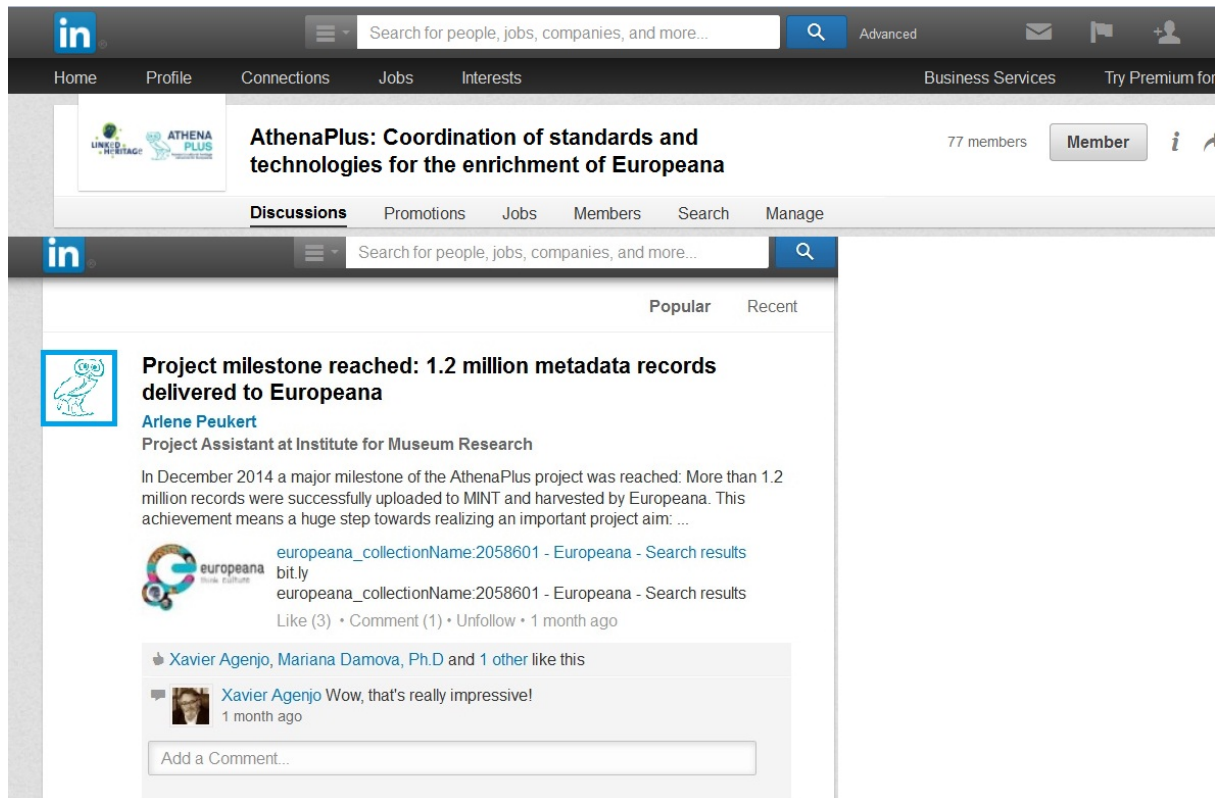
in

Search for people, jobs, companies, and more...

Advanced

Home Profile Connections Jobs Interests

Business Services Try Premium for

LINKED HERITAGE ATHENA PLUS

AthenaPlus: Coordination of standards and technologies for the enrichment of Europeana

77 members Member

Discussions Promotions Jobs Members Search Manage

in

Search for people, jobs, companies, and more...

Popular Recent

Project milestone reached: 1.2 million metadata records delivered to Europeana

Arlene Peukert

Project Assistant at Institute for Museum Research

In December 2014 a major milestone of the AthenaPlus project was reached: More than 1.2 million records were successfully uploaded to MINT and harvested by Europeana. This achievement means a huge step towards realizing an important project aim: ...

europeana think culture

europeana_collectionName:2058601 - Europeana - Search results

bit.ly

europeana_collectionName:2058601 - Europeana - Search results

Like (3) • Comment (1) • Unfollow • 1 month ago

Xavier Agenjo, Mariana Damova, Ph.D and 1 other like this

Xavier Agenjo Wow, that's really impressive!

1 month ago

Add a Comment...